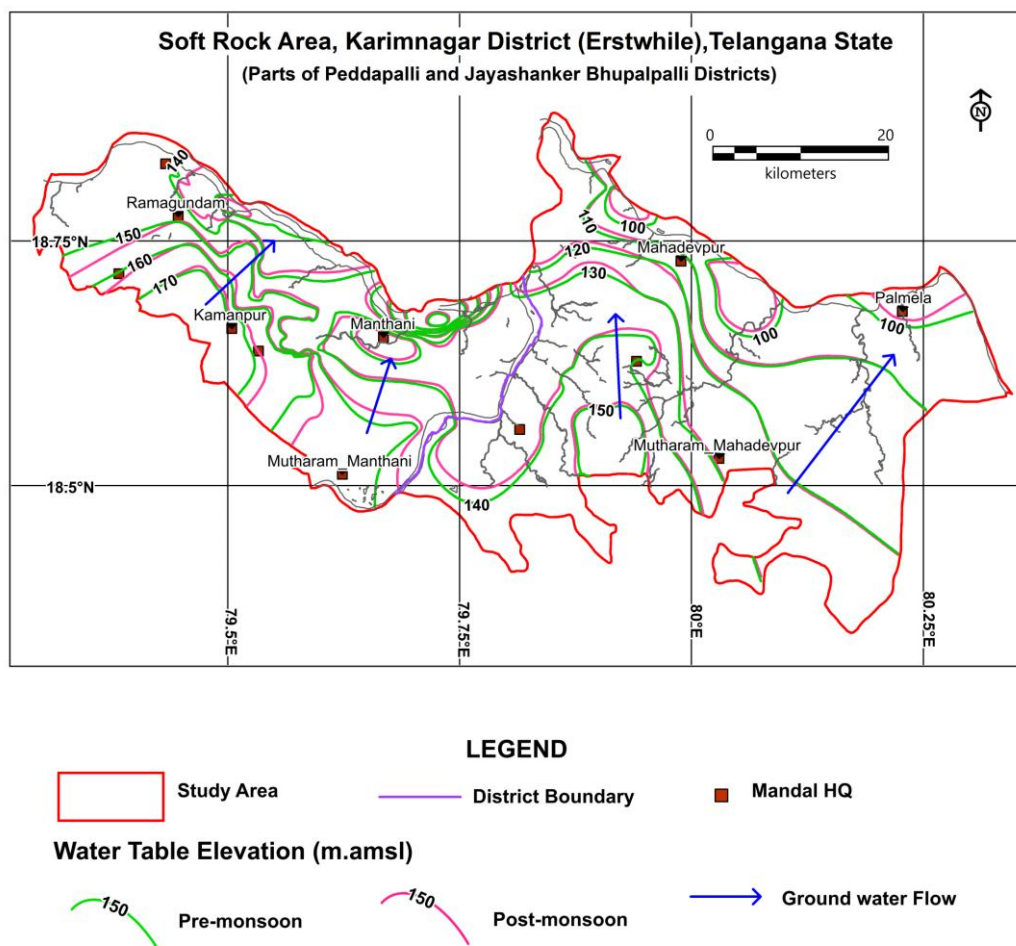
Soft Rock Area, Karimnagar District (Erstwhile),Telangana State
(Parts of Peddapalli and Jayashanker Bhupalpalli Districts)

N

0 20
kilometers

140
Ramagundam
18.75°N
150
160
170
Kamanpur
Manthani
110
100
Mahadevpur
120
130
Palmela
100
100
150
Mutharam_Manthani
Mutharam_Mahadevpur
18.5°N
140
79.5°E
79.75°E
80°E
80.25°E

LEGEND
Study Area
District Boundary
Mandal HQ
Water Table Elevation (m.amsl)
150 Pre-monsoon
150 Post-monsoon
Ground water Flow